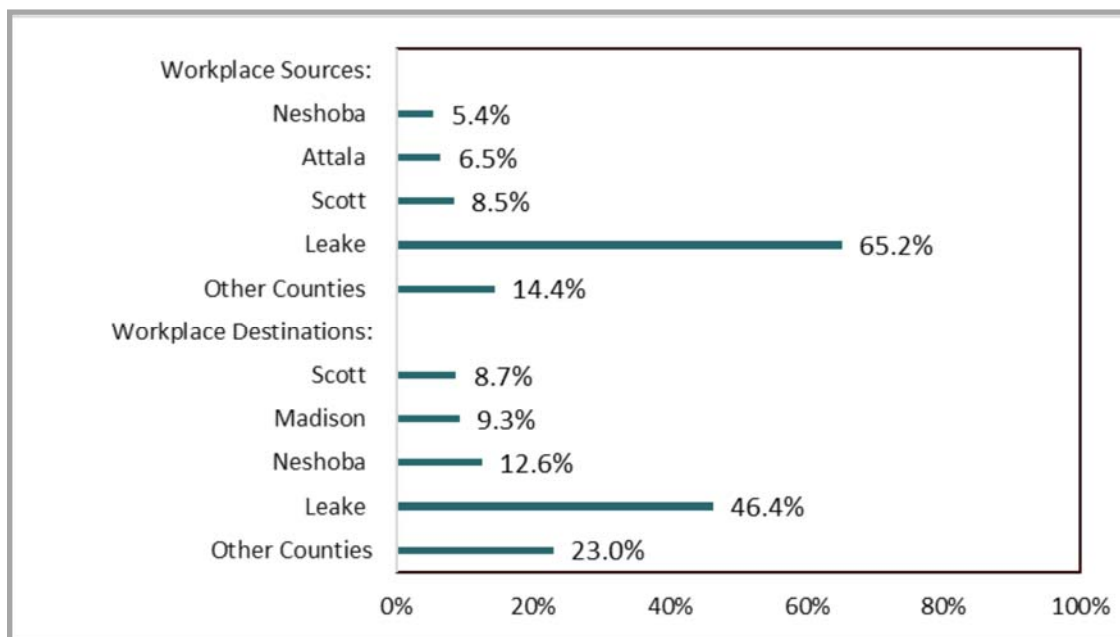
Workplace Sources:

| | |
|---|---|
| Neshoba | 5.4% |
| Attala | 6.5% |
| Scott | 8.5% |
| Leake | 65.2% |
| Other Counties | 14.4% |

Workplace Destinations:

| | |
|---|---|
| Scott | 8.7% |
| Madison | 9.3% |
| Neshoba | 12.6% |
| Leake | 46.4% |
| Other Counties | 23.0% |

0% 20% 40% 60% 80% 100%